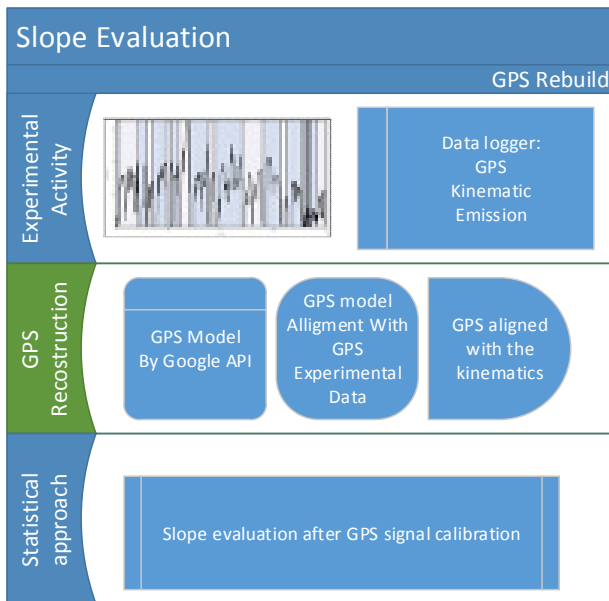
Slope Evaluation

GPS Rebuild

Experimental Activity

Data logger: GPS Kinematic Emission

GPS Recostruction

GPS Model By Google API

GPS model Alligment With GPS Experimental Data

GPS aligned with the kinematics

Statistical approach

Slope evaluation after GPS signal calibration